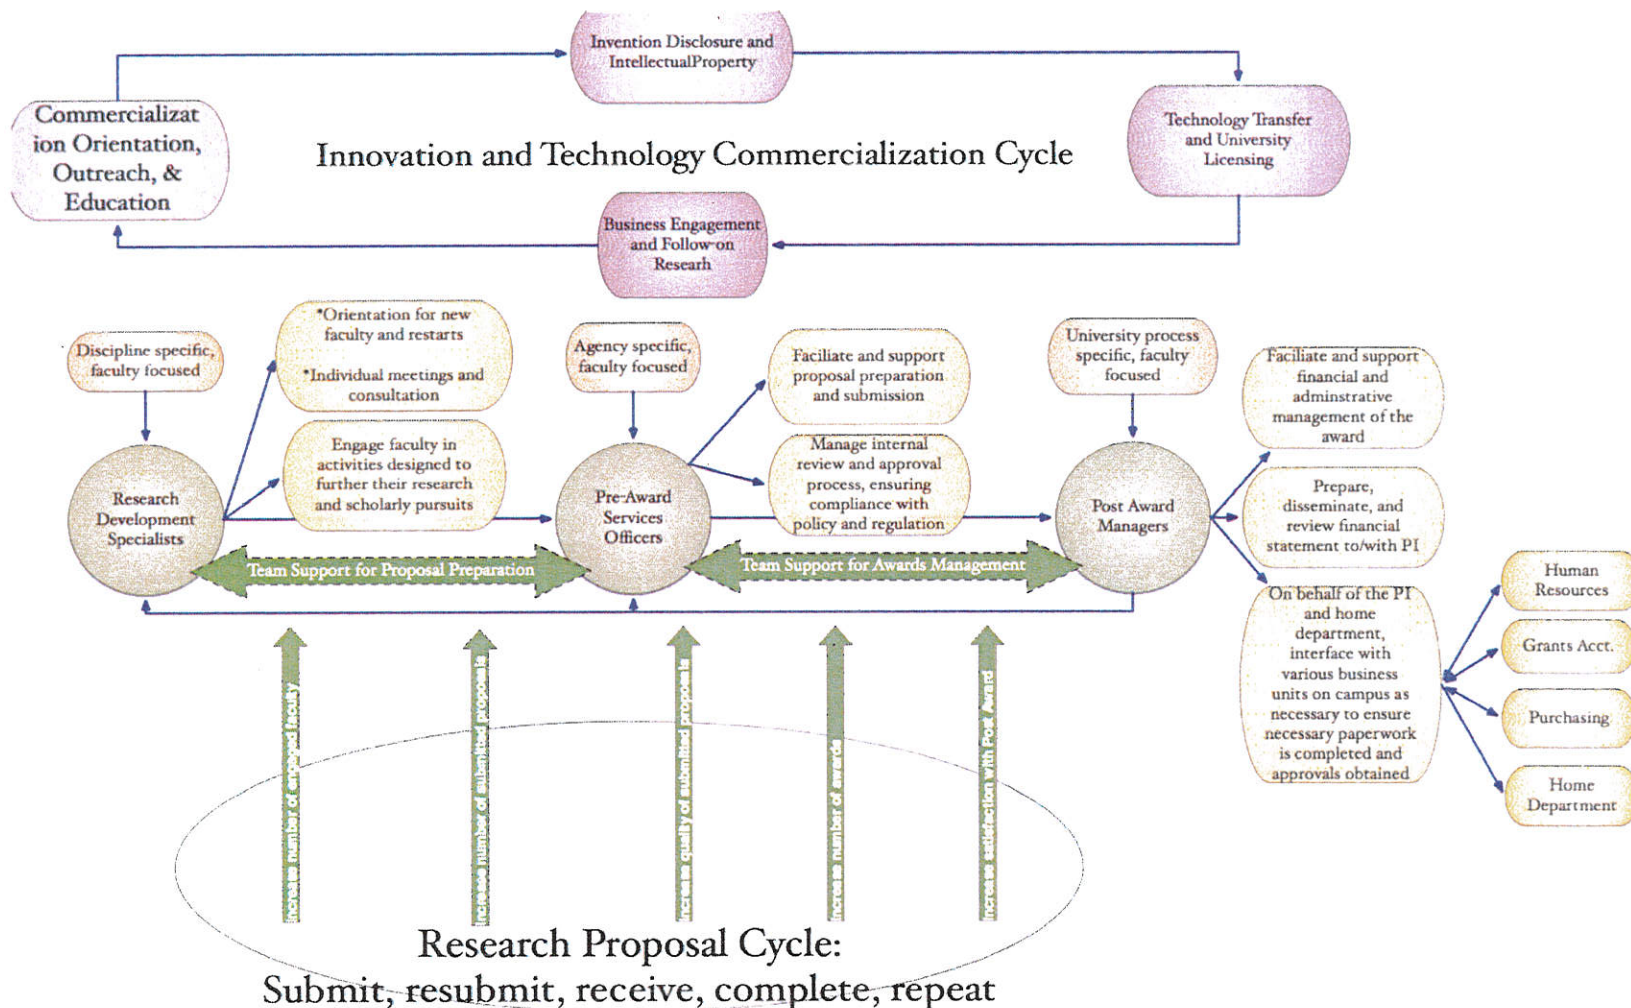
Invention Disclosure and IntellectualProperty

Commercialization Orientation, Outreach, & Education

Innovation and Technology Commercialization Cycle

Technology Transfer and University Licensing

Business Engagement and Follow-on Research

Discipline specific, faculty focused

*Orientation for new faculty and restarts

*Individual meetings and consultation

Engage faculty in activities designed to further their research and scholarly pursuits

Agency specific, faculty focused

Faciliate and support proposal preparation and submission

Manage internal review and approval process, ensuring compliance with policy and regulation

University process specific, faculty focused

Faciliate and support financial and adminstrative management of the award

Prepare, disseminate, and review financial statement to/with PI

On behalf of the PI and home department, interface with various business units on campus as necessary to ensure necessary paperwork is completed and approvals obtained

Research Development Specialists

Pre-Award Services Officers

Post Award Managers

Team Support for Proposal Preparation

Team Support for Awards Management

Human Resources

Grants Acct.

Purchasing

Home Department

Increase number of engaged faculty

Increase number of submitted proposals

Increase quality of submitted proposals

Increase number of awards

Increase satisfaction with Post Award

Research Proposal Cycle:
Submit, resubmit, receive, complete, repeat